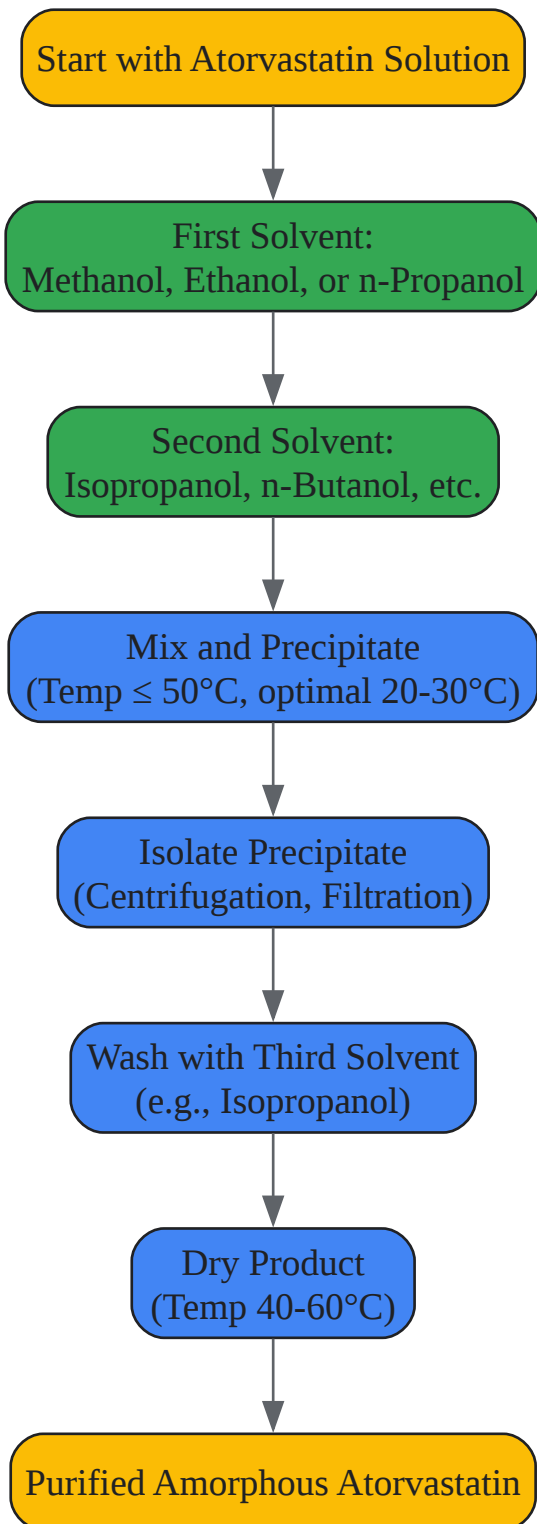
Start with Atorvastatin Solution

First Solvent:
Methanol, Ethanol, or n-Propanol

Second Solvent:
Isopropanol, n-Butanol, etc.

Mix and Precipitate
(Temp ≤ 50°C, optimal 20-30°C)

Isolate Precipitate
(Centrifugation, Filtration)

Wash with Third Solvent
(e.g., Isopropanol)

Dry Product
(Temp 40-60°C)

Purified Amorphous Atorvastatin